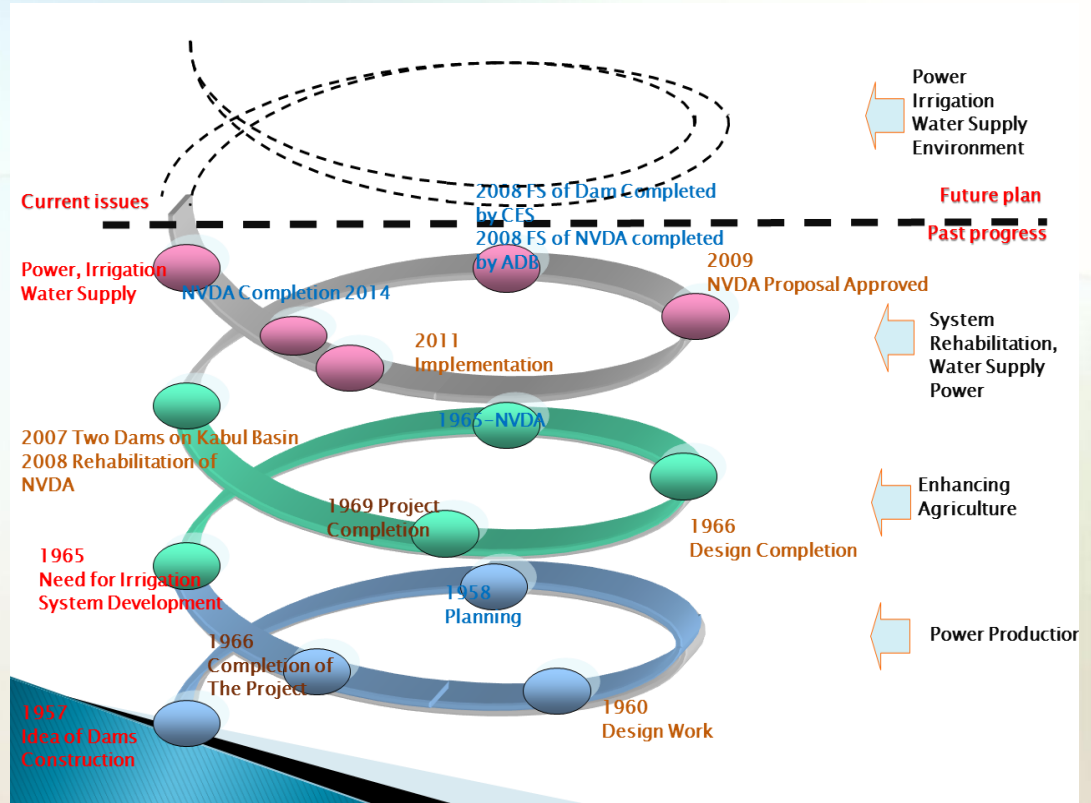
Power
Irrigation
Water Supply
Environment

Current issues

2008 FS of Dam Completed by CFS
2008 FS of NVDA completed by ADB

Future plan

Past progress

Power, Irrigation Water Supply

NVDA Completion 2014

2009
NVDA Proposal Approved

System Rehabilitation, Water Supply Power

2011
Implementation

1965-NVDA

2007 Two Dams on Kabul Basin
2008 Rehabilitation of NVDA

Enhancing Agriculture

1969 Project Completion

1966
Design Completion

1965
Need for Irrigation System Development

1958
Planning

Power Production

1966
Completion of The Project

1957
Idea of Dams Construction

1960
Design Work